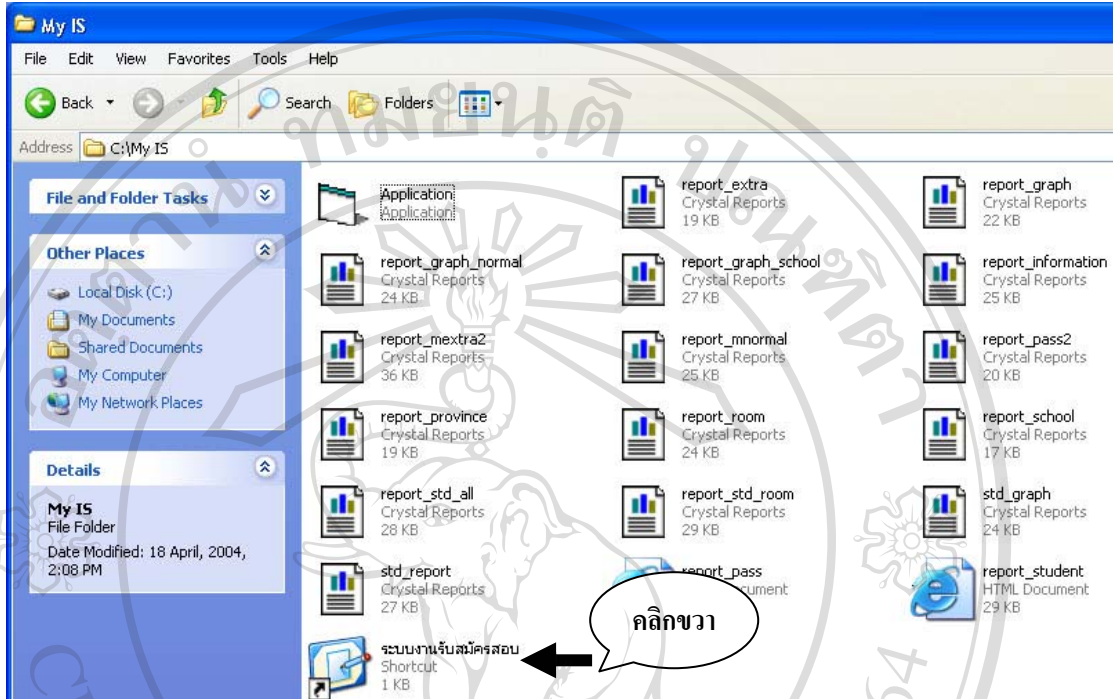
My IS

File Edit View Favorites Tools Help

Back Search Folders

Address C:\My IS

File and Folder Tasks

Other Places

Local Disk (C:)
My Documents
Shared Documents
My Computer
My Network Places

Details

My IS
File Folder
Date Modified: 18 April, 2004, 2:08 PM

Application
Application

report_extra
Crystal Reports
19 KB

report_graph
Crystal Reports
22 KB

report_graph_normal
Crystal Reports
24 KB

report_graph_school
Crystal Reports
27 KB

report_information
Crystal Reports
25 KB

report_mextra2
Crystal Reports
36 KB

report_mnormal
Crystal Reports
25 KB

report_pass2
Crystal Reports
20 KB

report_province
Crystal Reports
19 KB

report_room
Crystal Reports
24 KB

report_school
Crystal Reports
17 KB

report_std_all
Crystal Reports
28 KB

report_std_room
Crystal Reports
29 KB

std_graph
Crystal Reports
24 KB

std_report
Crystal Reports
27 KB

report_pass
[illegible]cument

report_student
HTML Document
29 KB

ระบบงานรับสมัครสอบ
Shortcut
1 KB

คลิกขวา